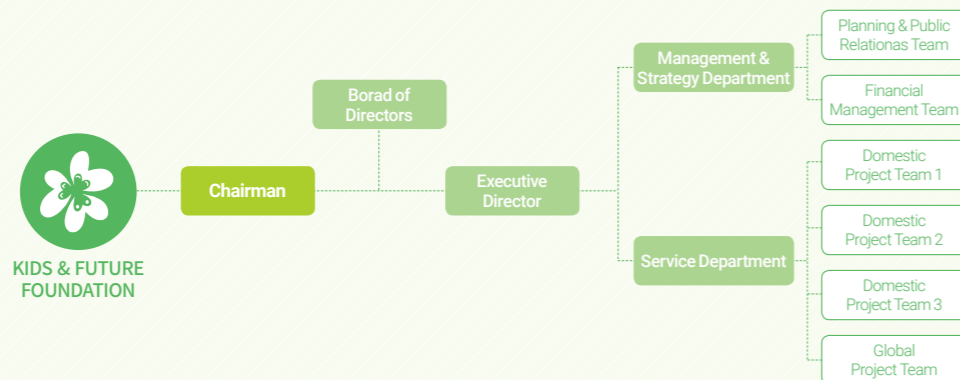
KIDS & FUTURE FOUNDATION

Chairman

Borad of Directors

Executive Director

Management & Strategy Department

Service Department

Planning & Public Relationas Team

Financial Management Team

Domestic Project Team 1

Domestic Project Team 2

Domestic Project Team 3

Global Project Team